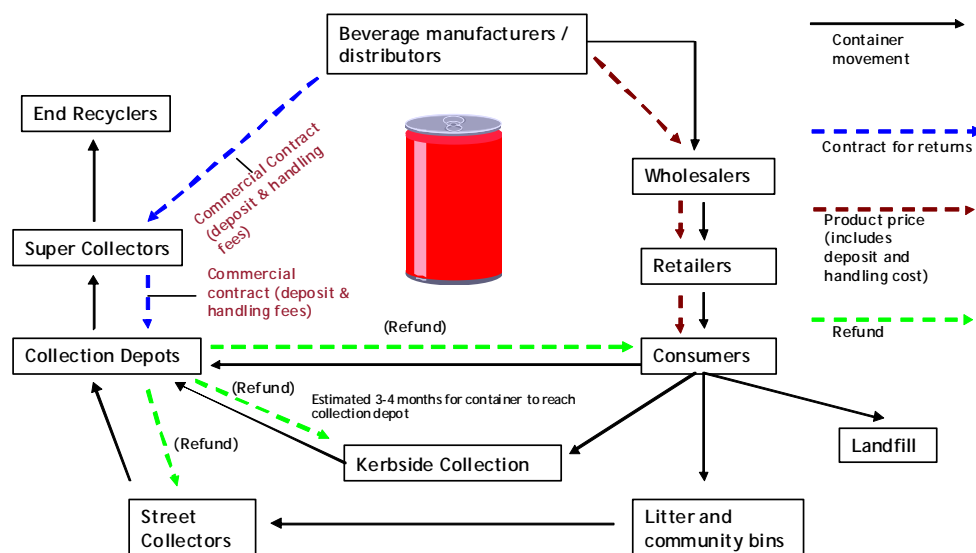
Beverage manufacturers / distributors

Container movement

End Recyclers

Commercial Contract (deposit & handling fees)

Contract for returns

Wholesalers

Product price (includes deposit and handling cost)

Super Collectors

Retailers

Commercial contract (deposit & handling fees)

Refund

(Refund)

Collection Depots

Consumers

(Refund)

Estimated 3-4 months for container to reach collection depot

(Refund)

Landfill

Kerbside Collection

Street Collectors

Litter and community bins